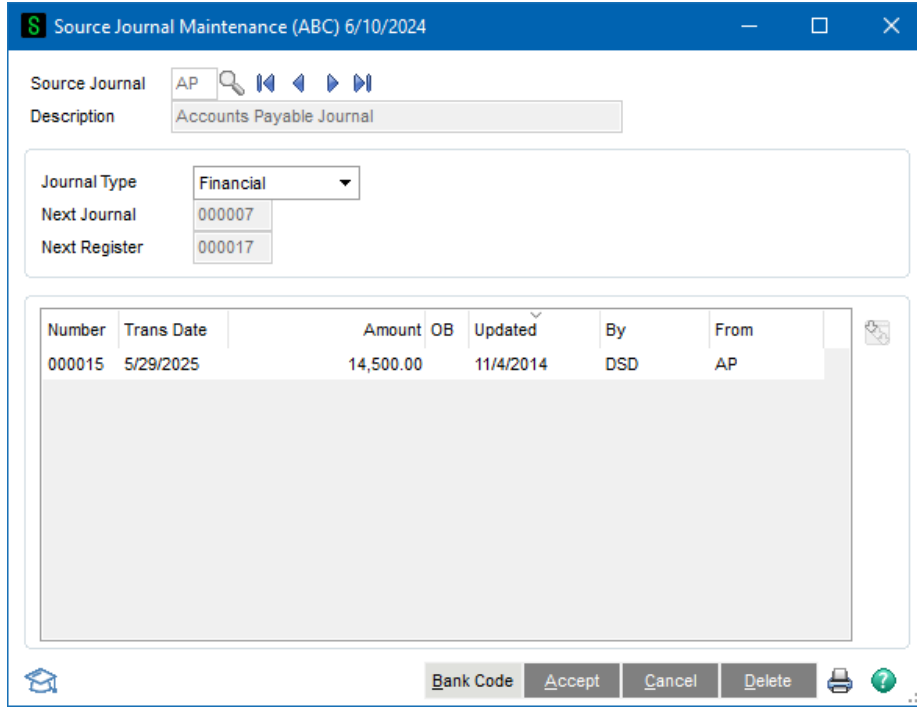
Source Journal Maintenance (ABC) 6/10/2024

Source Journal AP
Description Accounts Payable Journal

Journal Type Financial
Next Journal 000007
Next Register 000017

| Number | Trans Date | Amount | OB | Updated | By | From |
|---|---|---|---|---|---|---|
| 000015 | 5/29/2025 | 14,500.00 | | 11/4/2014 | DSD | AP |

Bank Code Accept Cancel Delete